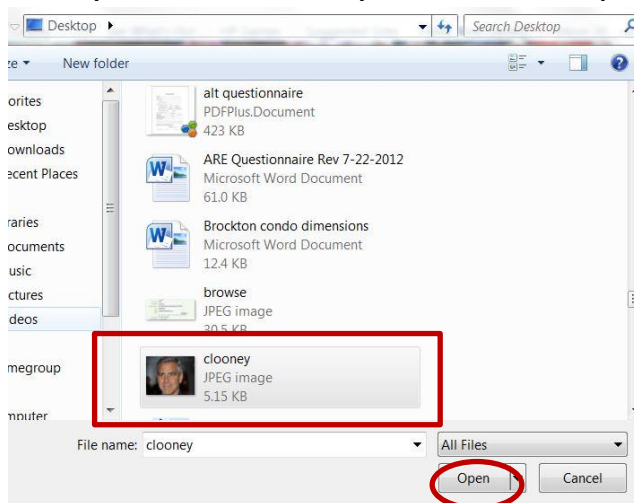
Desktop ▸

Search Desktop

ze ▾ New folder

orites
esktop
ownloads
ecent Places

raries
ocuments
usic
ctures
deos

megroup

nputer

alt questionnaire
PDFPlus.Document
423 KB

ARE Questionnaire Rev 7-22-2012
Microsoft Word Document
61.0 KB

Brockton condo dimensions
Microsoft Word Document
12.4 KB

browse
JPEG image
30.5 KB

clooney
JPEG image
5.15 KB

File name: clooney

All Files

Open

Cancel